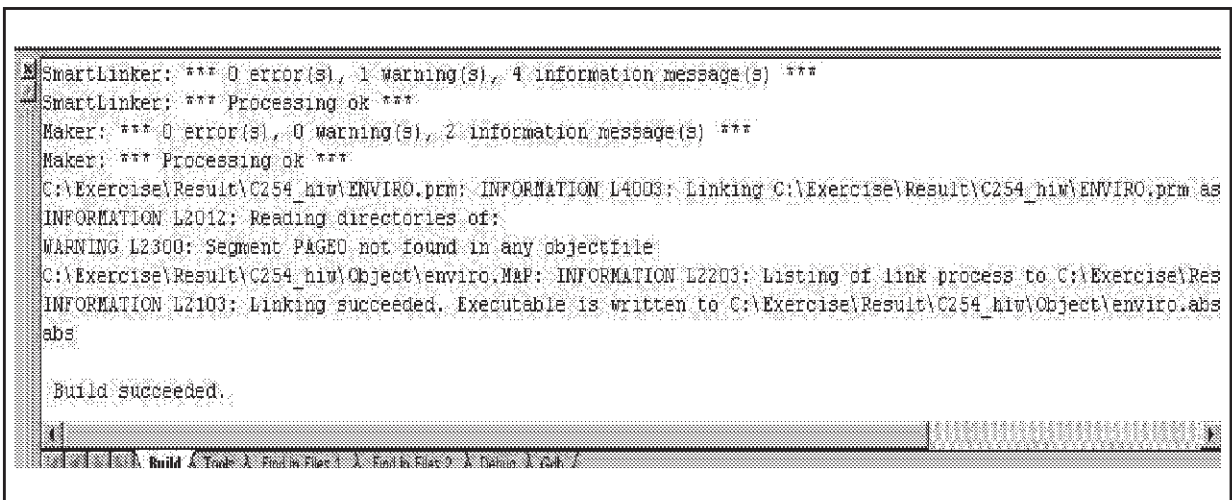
SmartLinker: *** 0 error(s), 1 warning(s), 4 information message(s) ***
SmartLinker: *** Processing ok ***
Maker: *** 0 error(s), 0 warning(s), 2 information message(s) ***
Maker: *** Processing ok ***
C:\Exercise\Result\C254_hiw\ENVIRO.prm: INFORMATION L4003: Linking C:\Exercise\Result\C254_hiw\ENVIRO.prm as
INFORMATION L2012: Reading directories of:
WARNING L2300: Segment PAGE0 not found in any objectfile
C:\Exercise\Result\C254_hiw\Object\enviro.MAP: INFORMATION L2203: Listing of link process to C:\Exercise\Res
INFORMATION L2103: Linking succeeded. Executable is written to C:\Exercise\Result\C254_hiw\Object\enviro.abs
abs

Build succeeded.

Build Tools Find in Files 1 Find in Files 2 Debug Gdb